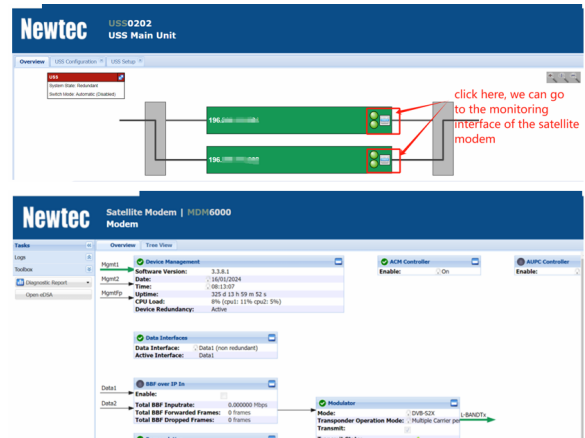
Newtec USS0202
USS Main Unit

Overview | USS Configuration × | USS Setup ×

USS
System State: Redundant
Switch Mode: Automatic (Disabled)

196.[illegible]

196.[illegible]

click here, we can go to the monitoring interface of the satellite modem

Newtec Satellite Modem | MDM6000
Modem

Tasks
Logs
Toolbox
Diagnostic Report
Open eDSA

Overview | Tree View

Mgmt1
Mgmt2
MgmtFp

Device Management
Software Version: 3.3.8.1
Date: 16/01/2024
Time: 08:13:07
Uptime: 325 d 13 h 59 m 52 s
CPU Load: 8% (cpu1: 11% cpu2: 5%)
Device Redundancy: Active

ACM Controller
Enable: On

AUPC Controller
Enable:

Data Interfaces
Data Interface: Data1 (non redundant)
Active Interface: Data1

Data1
Data2

BBF over IP In
Enable:
Total BBF Inputrate: 0.000000 Mbps
Total BBF Forwarded Frames: 0 frames
Total BBF Dropped Frames: 0 frames

Modulator
Mode: DVB-S2X
Transponder Operation Mode: Multiple Carrier per
Transmit:

L-BANDTx